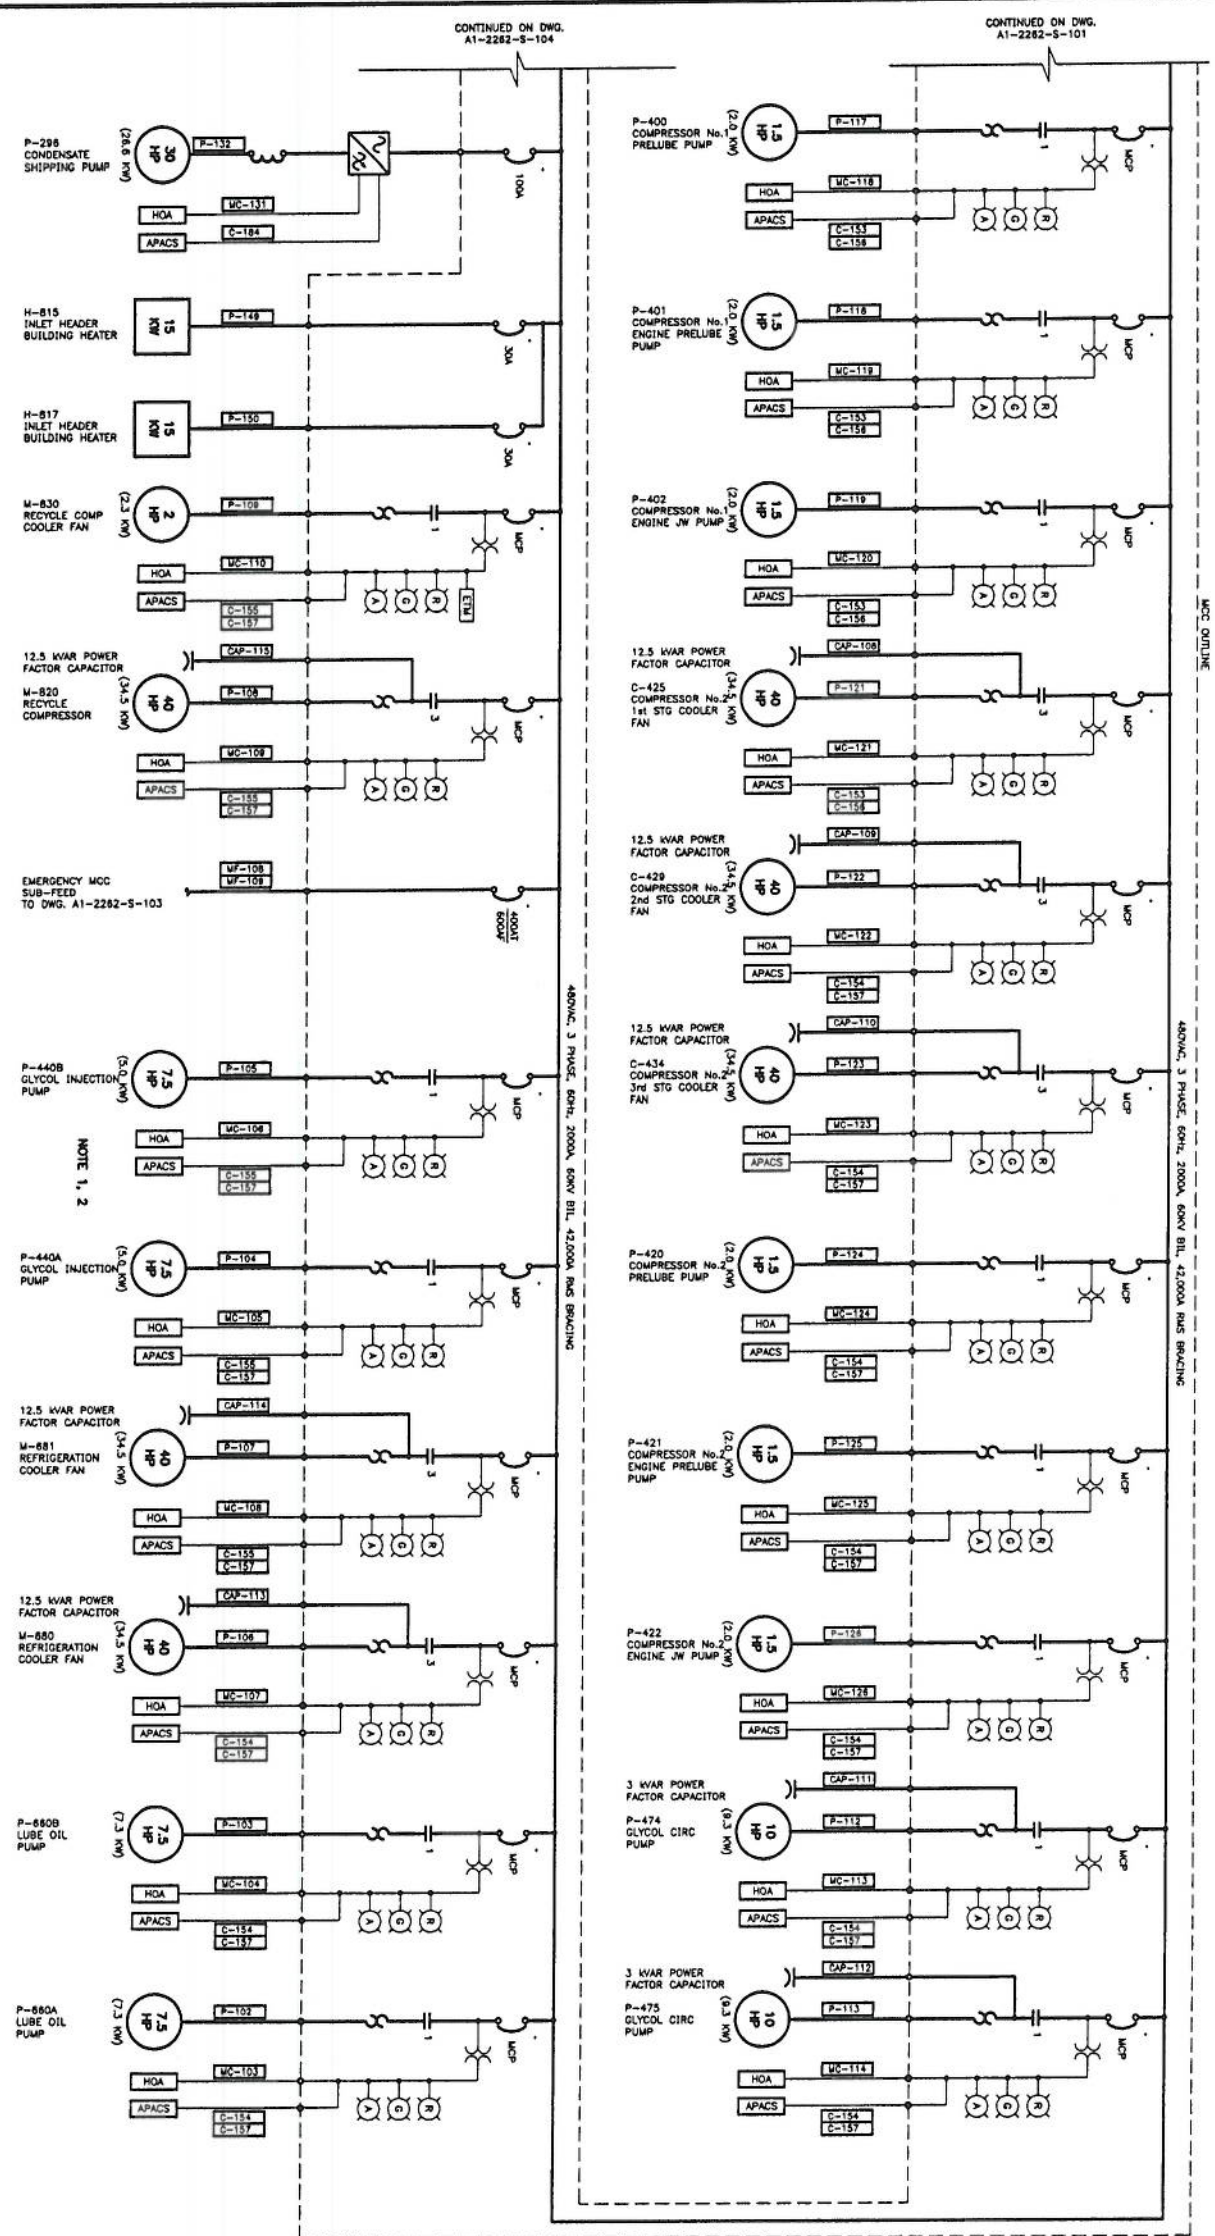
CONTINUED ON DWG. A1-2262-S-104

CONTINUED ON DWG. A1-2262-S-101

P-296 CONDENSATE SHIPPING PUMP
30 HP (28.6 KW)
P-132
HOA
MC-131
APACS
C-184
100A

H-815 INLET HEADER BUILDING HEATER
15 KW
P-149
30A

H-817 INLET HEADER BUILDING HEATER
15 KW
P-150
30A

M-830 RECYCLE COMP COOLER FAN
2 HP (2.3 KW)
P-109
1
MCP
HOA
MC-110
APACS
C-155
C-157
A G R
ETM

12.5 kVAR POWER FACTOR CAPACITOR
CAP-115
M-820 RECYCLE COMPRESSOR
40 HP (34.5 KW)
P-108
3
MCP
HOA
MC-109
APACS
C-155
C-157
A G R

EMERGENCY MCC SUB-FEED TO DWG. A1-2262-S-103
MF-108
MF-109
400AT 600AF

P-440B GLYCOL INJECTION PUMP
7.5 HP (5.0 KW)
P-105
1
MCP
HOA
MC-106
APACS
C-155
C-157
A G R

NOTE 1, 2

P-440A GLYCOL INJECTION PUMP
7.5 HP (5.0 KW)
P-104
1
MCP
HOA
MC-105
APACS
C-155
C-157
A G R

12.5 kVAR POWER FACTOR CAPACITOR
CAP-114
M-881 REFRIGERATION COOLER FAN
40 HP (34.5 KW)
P-107
3
MCP
HOA
MC-108
APACS
C-155
C-157
A G R

12.5 kVAR POWER FACTOR CAPACITOR
CAP-113
M-880 REFRIGERATION COOLER FAN
40 HP (34.5 KW)
P-106
3
MCP
HOA
MC-107
APACS
C-154
C-157
A G R

P-880B LUBE OIL PUMP
7.5 HP (7.3 KW)
P-103
1
MCP
HOA
MC-104
APACS
C-154
C-157
A G R

P-880A LUBE OIL PUMP
7.5 HP (7.3 KW)
P-102
1
MCP
HOA
MC-103
APACS
C-154
C-157
A G R

480VAC, 3 PHASE, 60Hz, 2000A, 60KV BIL, 42,000A RMS BRACING

P-400 COMPRESSOR No.1 PRELUBE PUMP
1.5 HP (2.0 KW)
P-117
1
MCP
HOA
MC-118
APACS
C-153
C-156
A G R

P-401 COMPRESSOR No.1 ENGINE PRELUBE PUMP
1.5 HP (2.0 KW)
P-118
1
MCP
HOA
MC-119
APACS
C-153
C-156
A G R

P-402 COMPRESSOR No.1 ENGINE JW PUMP
1.5 HP (2.0 KW)
P-119
1
MCP
HOA
MC-120
APACS
C-153
C-156
A G R

MCC OUTLINE

12.5 kVAR POWER FACTOR CAPACITOR
CAP-108
C-425 COMPRESSOR No.2 1st STG COOLER FAN
40 HP (34.5 KW)
P-121
3
MCP
HOA
MC-121
APACS
C-153
C-156
A G R

12.5 kVAR POWER FACTOR CAPACITOR
CAP-109
C-429 COMPRESSOR No.2 2nd STG COOLER FAN
40 HP (34.5 KW)
P-122
3
MCP
HOA
MC-122
APACS
C-154
C-157
A G R

12.5 kVAR POWER FACTOR CAPACITOR
CAP-110
C-434 COMPRESSOR No.2 3rd STG COOLER FAN
40 HP (34.5 KW)
P-123
3
MCP
HOA
MC-123
APACS
C-154
C-157
A G R

P-420 COMPRESSOR No.2 PRELUBE PUMP
1.5 HP (2.0 KW)
P-124
1
MCP
HOA
MC-124
APACS
C-154
C-157
A G R

P-421 COMPRESSOR No.2 ENGINE PRELUBE PUMP
1.5 HP (2.0 KW)
P-125
1
MCP
HOA
MC-125
APACS
C-154
C-157
A G R

P-422 COMPRESSOR No.2 ENGINE JW PUMP
1.5 HP (2.0 KW)
P-126
1
MCP
HOA
MC-126
APACS
C-154
C-157
A G R

3 kVAR POWER FACTOR CAPACITOR
CAP-111
P-474 GLYCOL CIRC PUMP
10 HP (9.3 KW)
P-112
1
MCP
HOA
MC-113
APACS
C-154
C-157
A G R

3 kVAR POWER FACTOR CAPACITOR
CAP-112
P-475 GLYCOL CIRC PUMP
10 HP (9.3 KW)
P-113
1
MCP
HOA
MC-114
APACS
C-154
C-157
A G R

480VAC, 3 PHASE, 60Hz, 2000A, 60KV BIL, 42,000A RMS BRACING